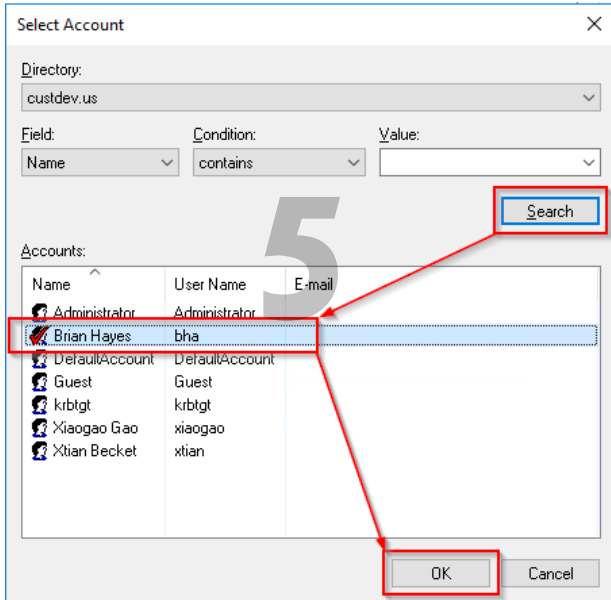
Select Account

Directory:
custdev.us

Field:
Name

Condition:
contains

Value:

Search

5

Accounts:

| Name | User Name | E-mail |
|---|---|---|
| Administrator | Administrator | |
| Brian Hayes | bha | |
| DefaultAccount | DefaultAccount | |
| Guest | Guest | |
| krbtgt | krbtgt | |
| Xiaogao Gao | xiaogao | |
| Xtian Becket | xtian | |

OK
Cancel